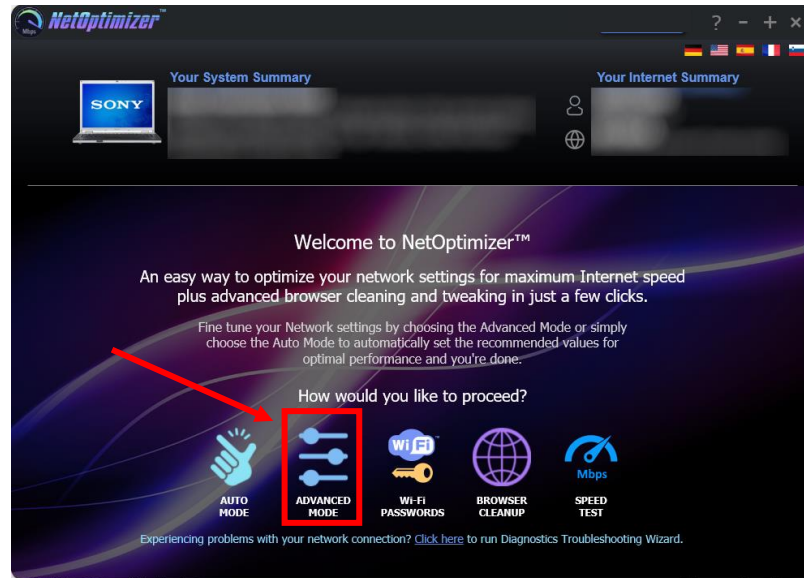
Mbps NetOptimizer™

? − + ×

SONY

Your System Summary

Your Internet Summary

Welcome to NetOptimizer™

An easy way to optimize your network settings for maximum Internet speed plus advanced browser cleaning and tweaking in just a few clicks.

Fine tune your Network settings by choosing the Advanced Mode or simply choose the Auto Mode to automatically set the recommended values for optimal performance and you're done.

How would you like to proceed?

AUTO MODE

ADVANCED MODE

Wi Fi

Wi-Fi PASSWORDS

BROWSER CLEANUP

Mbps

SPEED TEST

Experiencing problems with your network connection? Click here to run Diagnostics Troubleshooting Wizard.